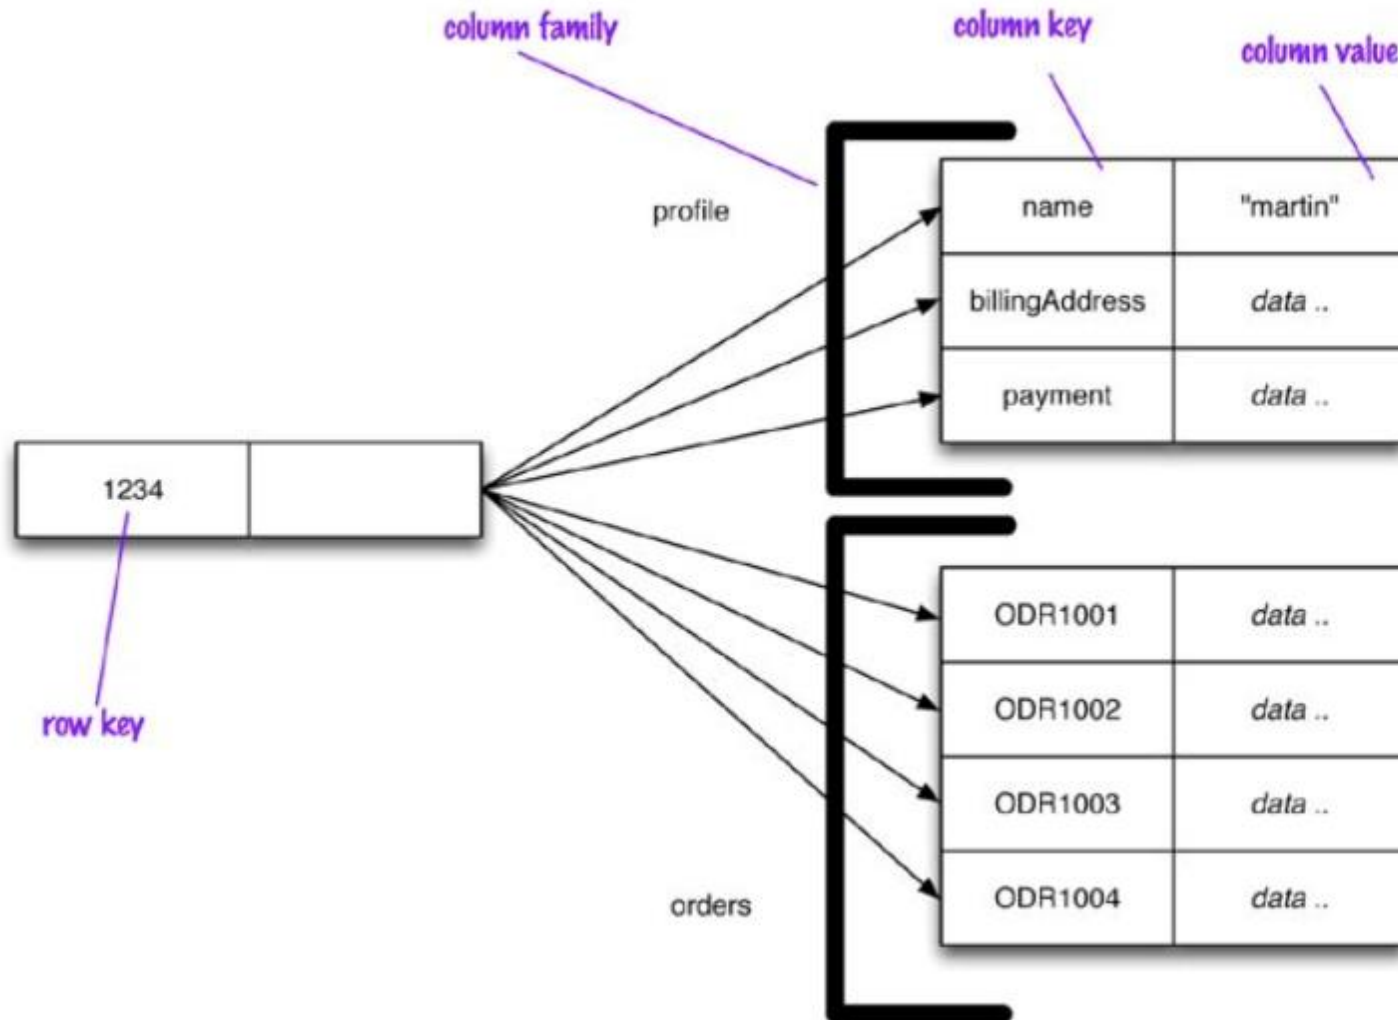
column family

column key

column value

profile

| name | "martin" |
|---|---|
| billingAddress | *data ..* |
| payment | *data ..* |

| 1234 | |
|---|---|

| ODR1001 | *data ..* |
|---|---|
| ODR1002 | *data ..* |
| ODR1003 | *data ..* |
| ODR1004 | *data ..* |

row key

orders